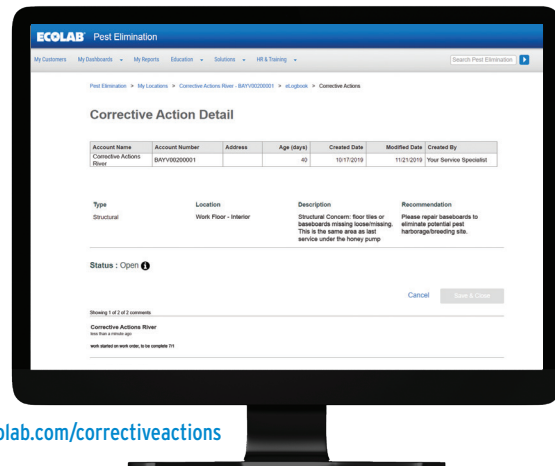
ECOLAB® Pest Elimination

My Customers  My Dashboards ▾  My Reports  Education ▾  Solutions ▾  HR & Training ▾  Search Pest Elimination

Pest Elimination > My Locations > Corrective Actions River - BAYV00200001 > eLogbook > Corrective Actions

Corrective Action Detail

| Account Name | Account Number | Address | Age (days) | Created Date | Modified Date | Created By |
|---|---|---|---|---|---|---|
| Corrective Actions River | BAYV00200001 | | 40 | 10/17/2019 | 11/21/2019 | Your Service Specialist |

| Type | Location | Description | Recommendation |
|---|---|---|---|
| Structural | Work Floor - Interior | Structural Concern: floor tiles or baseboards missing loose/missing. This is the same area as last service under the honey pump | Please repair baseboards to eliminate potential pest harborage/breeding site. |

Status : Open

Cancel  Save & Close

Showing 1 of 2 of 2 comments

Corrective Actions River
less than a minute ago

work started on work order, to be complete 11/1

olab.com/correctiveactions